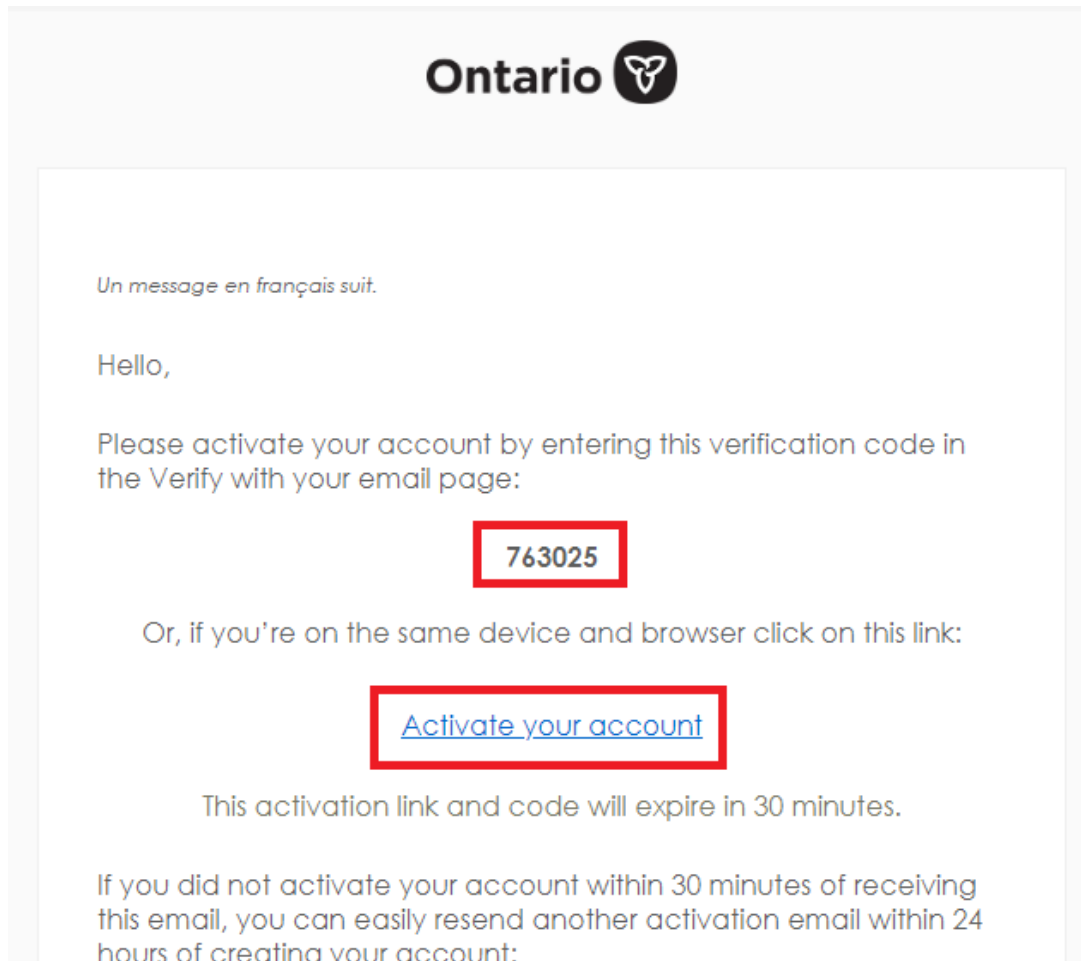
Ontario

Un message en français suit.

Hello,

Please activate your account by entering this verification code in the Verify with your email page:

763025

Or, if you're on the same device and browser click on this link:

Activate your account

This activation link and code will expire in 30 minutes.

If you did not activate your account within 30 minutes of receiving this email, you can easily resend another activation email within 24 hours of creating your account: